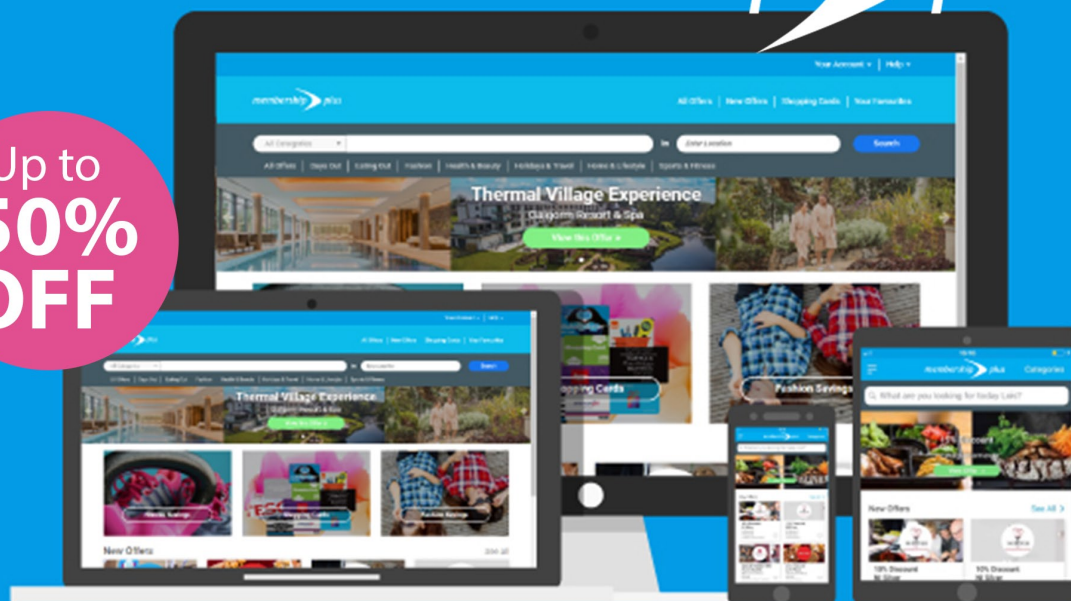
Up to
50%
OFF

Your Account | Help

membership plus

All Offers | New Offers | Shopping Cards | Your Favourites

All Categories | in | Enter Location | Search

All Offers | Days Out | Eating Out | Fashion | Health & Beauty | Holidays & Travel | Home & Lifestyle | Sports & Fitness

Thermal Village Experience
Cairngorm Resort & Spa
View this Offer »

Shopping Cards

Fashion Savings

Thermal Village Experience
Cairngorm Resort & Spa
View this Offer »

Health Savings
Shopping Cards
Fashion Savings

New Offers
See All

membership plus
Categories
What are you looking for today Lee?

New Offers
See All
10% Discount
10% Discount